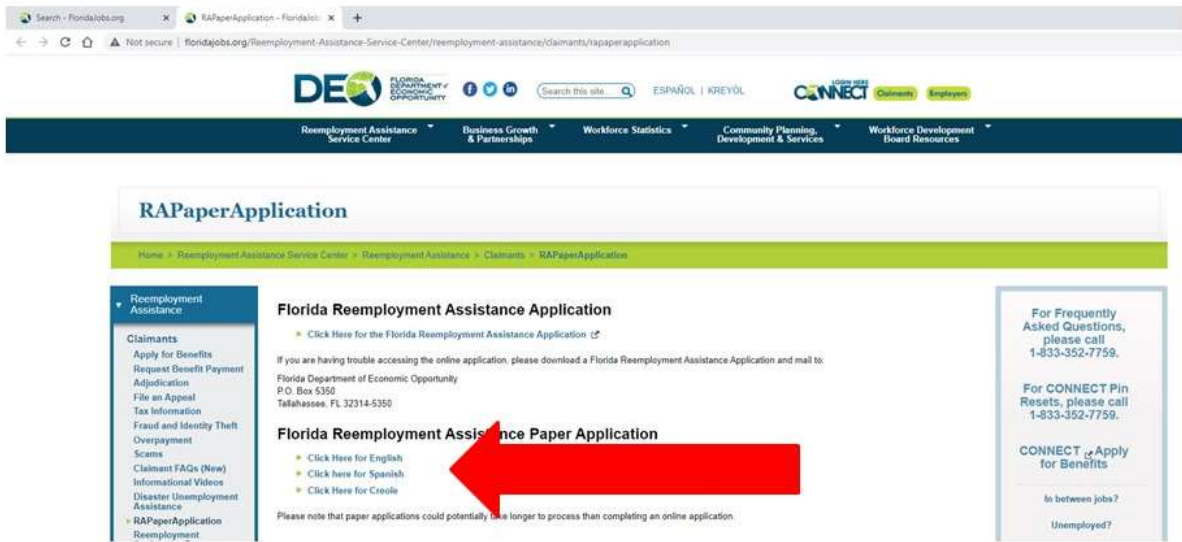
Search - FloridaJobs.org × RAPaperApplication - FloridaJob × +

Not secure | floridajobs.org/Reemployment-Assistance-Service-Center/reemployment-assistance/claimants/rapaperapplication

DEO FLORIDA DEPARTMENT of ECONOMIC OPPORTUNITY

Search this site...

ESPAÑOL | KREYÒL

LOGIN HERE CONNECT Claimants Employers

Reemployment Assistance Service Center | Business Growth & Partnerships | Workforce Statistics | Community Planning, Development & Services | Workforce Development Board Resources

RAPaperApplication

Home > Reemployment Assistance Service Center > Reemployment Assistance > Claimants > RAPaperApplication

Reemployment Assistance

Claimants
Apply for Benefits
Request Benefit Payment
Adjudication
File an Appeal
Tax Information
Fraud and Identity Theft
Overpayment
Scams
Claimant FAQs (New)
Informational Videos
Disaster Unemployment Assistance
RAPaperApplication
Reemployment

Florida Reemployment Assistance Application

Click Here for the Florida Reemployment Assistance Application

If you are having trouble accessing the online application, please download a Florida Reemployment Assistance Application and mail to:

Florida Department of Economic Opportunity
P.O. Box 5350
Tallahassee, FL 32314-5350

Florida Reemployment Assis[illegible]nce Paper Application

Click Here for English
Click here for Spanish
Click Here for Creole

Please note that paper applications could potentially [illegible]ke longer to process than completing an online application.

For Frequently Asked Questions, please call 1-833-352-7759.

For CONNECT Pin Resets, please call 1-833-352-7759.

CONNECT Apply for Benefits

In between jobs?

Unemployed?